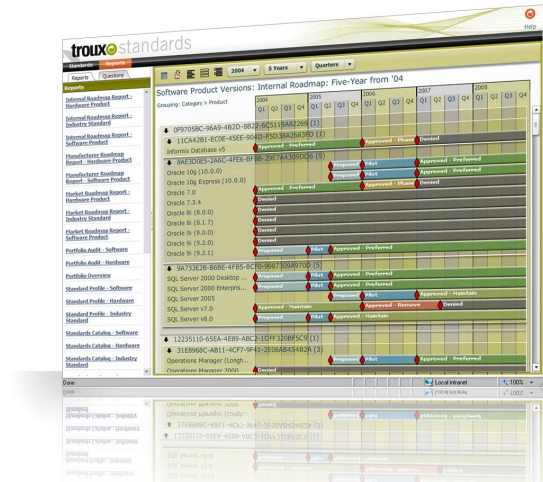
Help

troux standards

Standards Reports

Reports Questions

Reports

Internal Roadmap Report - Hardware Product

Internal Roadmap Report - Industry Standard

Internal Roadmap Report - Software Product

Manufacturer Roadmap Report - Hardware Product

Manufacturer Roadmap Report - Software Product

Market Roadmap Report - Hardware Product

Market Roadmap Report - Industry Standard

Market Roadmap Report - Software Product

Portfolio Audit - Software

Portfolio Audit - Hardware

Portfolio Overview

Standard Profile - Software

Standard Profile - Hardware

Standard Profile - Industry Standard

Standards Catalog - Software

Standards Catalog - Hardware

Standards Catalog - Industry Standard

2004 5 Years Quarters

Software Product Versions: Internal Roadmap: Five-Year from '04

Grouping: Category > Product

| 2004 | | | | 2005 | | | | 2006 | | | | 2007 | | | | 2008 | | | |
|---|---|---|---|---|---|---|---|---|---|---|---|---|---|---|---|---|---|---|---|
| Q1 | Q2 | Q3 | Q4 | Q1 | Q2 | Q3 | Q4 | Q1 | Q2 | Q3 | Q4 | Q1 | Q2 | Q3 | Q4 | Q1 | Q2 | Q3 | Q4 |

0F9705BC-96A9-4B2D-8B22-6C5119A82266 (1)
11CA42B1-EC0E-45EE-904D-F5D38A2683FD (1)
Informix Database v5
Approved - Preferred
Approved - Phase
Denied
8AE30DE5-2A6C-4FE6-8F8B-29E7A4309DD6 (9)
Oracle 10g (10.0.0)
Proposed
Pilot
Approved - Preferred
Oracle 10g Express (10.0.0)
Proposed
Pilot
Approved - Preferred
Oracle 7.0
Approved - Phase
Denied
Oracle 7.3.4
Denied
Oracle 8i (8.0.0)
Denied
Oracle 8i (8.1.7)
Denied
Oracle 9i (9.0.0)
Denied
Oracle 9i (9.2.0)
Denied
Oracle 9i (9.2.1)
Proposed
Pilot
Approved - Preferred
9A733E2B-B6BE-4FB5-8C70-9B677094970D (5)
SQL Server 2000 Desktop ...
Approved - Preferred
SQL Server 2000 Enterpris...
Proposed
Pilot
Approved - Maintain
SQL Server 2005
Proposed
Pilot
Approved - Preferred
SQL Server v7.0
Approved - Maintain
Approved - Remove
Denied
SQL Server v8.0
Proposed
Approved - Maintain
12235110-65EA-4E89-ABC2-1DFF320BF5C9 (1)
31E8968C-AB11-4CF7-9F41-2E0BAB454B2A (3)
Operations Manager (Longh...
Proposed
Operations Manager 2000
Denied

Done
Local intranet
100%